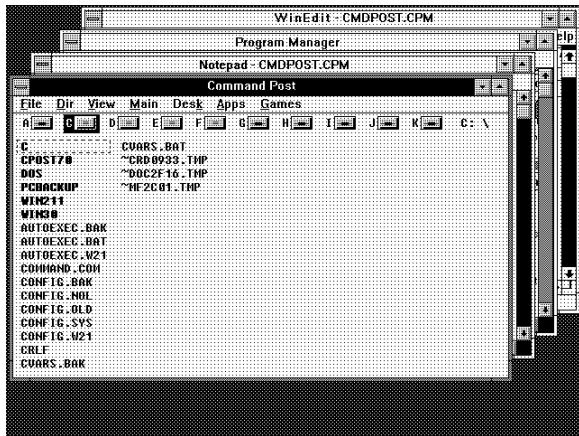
WinEdit - CMDPOST.CPM

Program Manager

elp

Notepad - CMDPOST.CPM

Command Post

File Dir View Main Desk Apps Games

A C D E F G H I J K C: \

C
CPOST70
DOS
PCBACKUP
WIN211
WIN30
AUTOEXEC.BAK
AUTOEXEC.BAT
AUTOEXEC.W21
COMMAND.COM
CONFIG.BAK
CONFIG.NOL
CONFIG.OLD
CONFIG.SYS
CONFIG.W21
CRLF
CVARS.BAK

CVARS.BAT
~CRD0933.TMP
~DOC2F16.TMP
~MF2C01.TMP